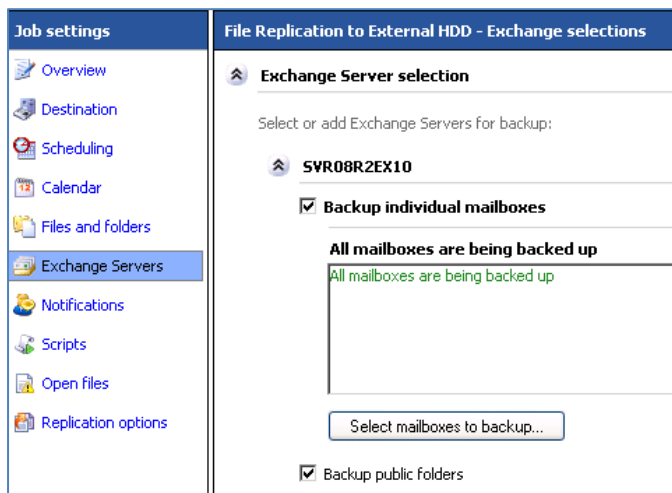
Job settings

Overview

Destination

Scheduling

Calendar

Files and folders

Exchange Servers

Notifications

Scripts

Open files

Replication options

File Replication to External HDD - Exchange selections

Exchange Server selection

Select or add Exchange Servers for backup:

SVR08R2EX10

Backup individual mailboxes

All mailboxes are being backed up

All mailboxes are being backed up

Select mailboxes to backup...

Backup public folders